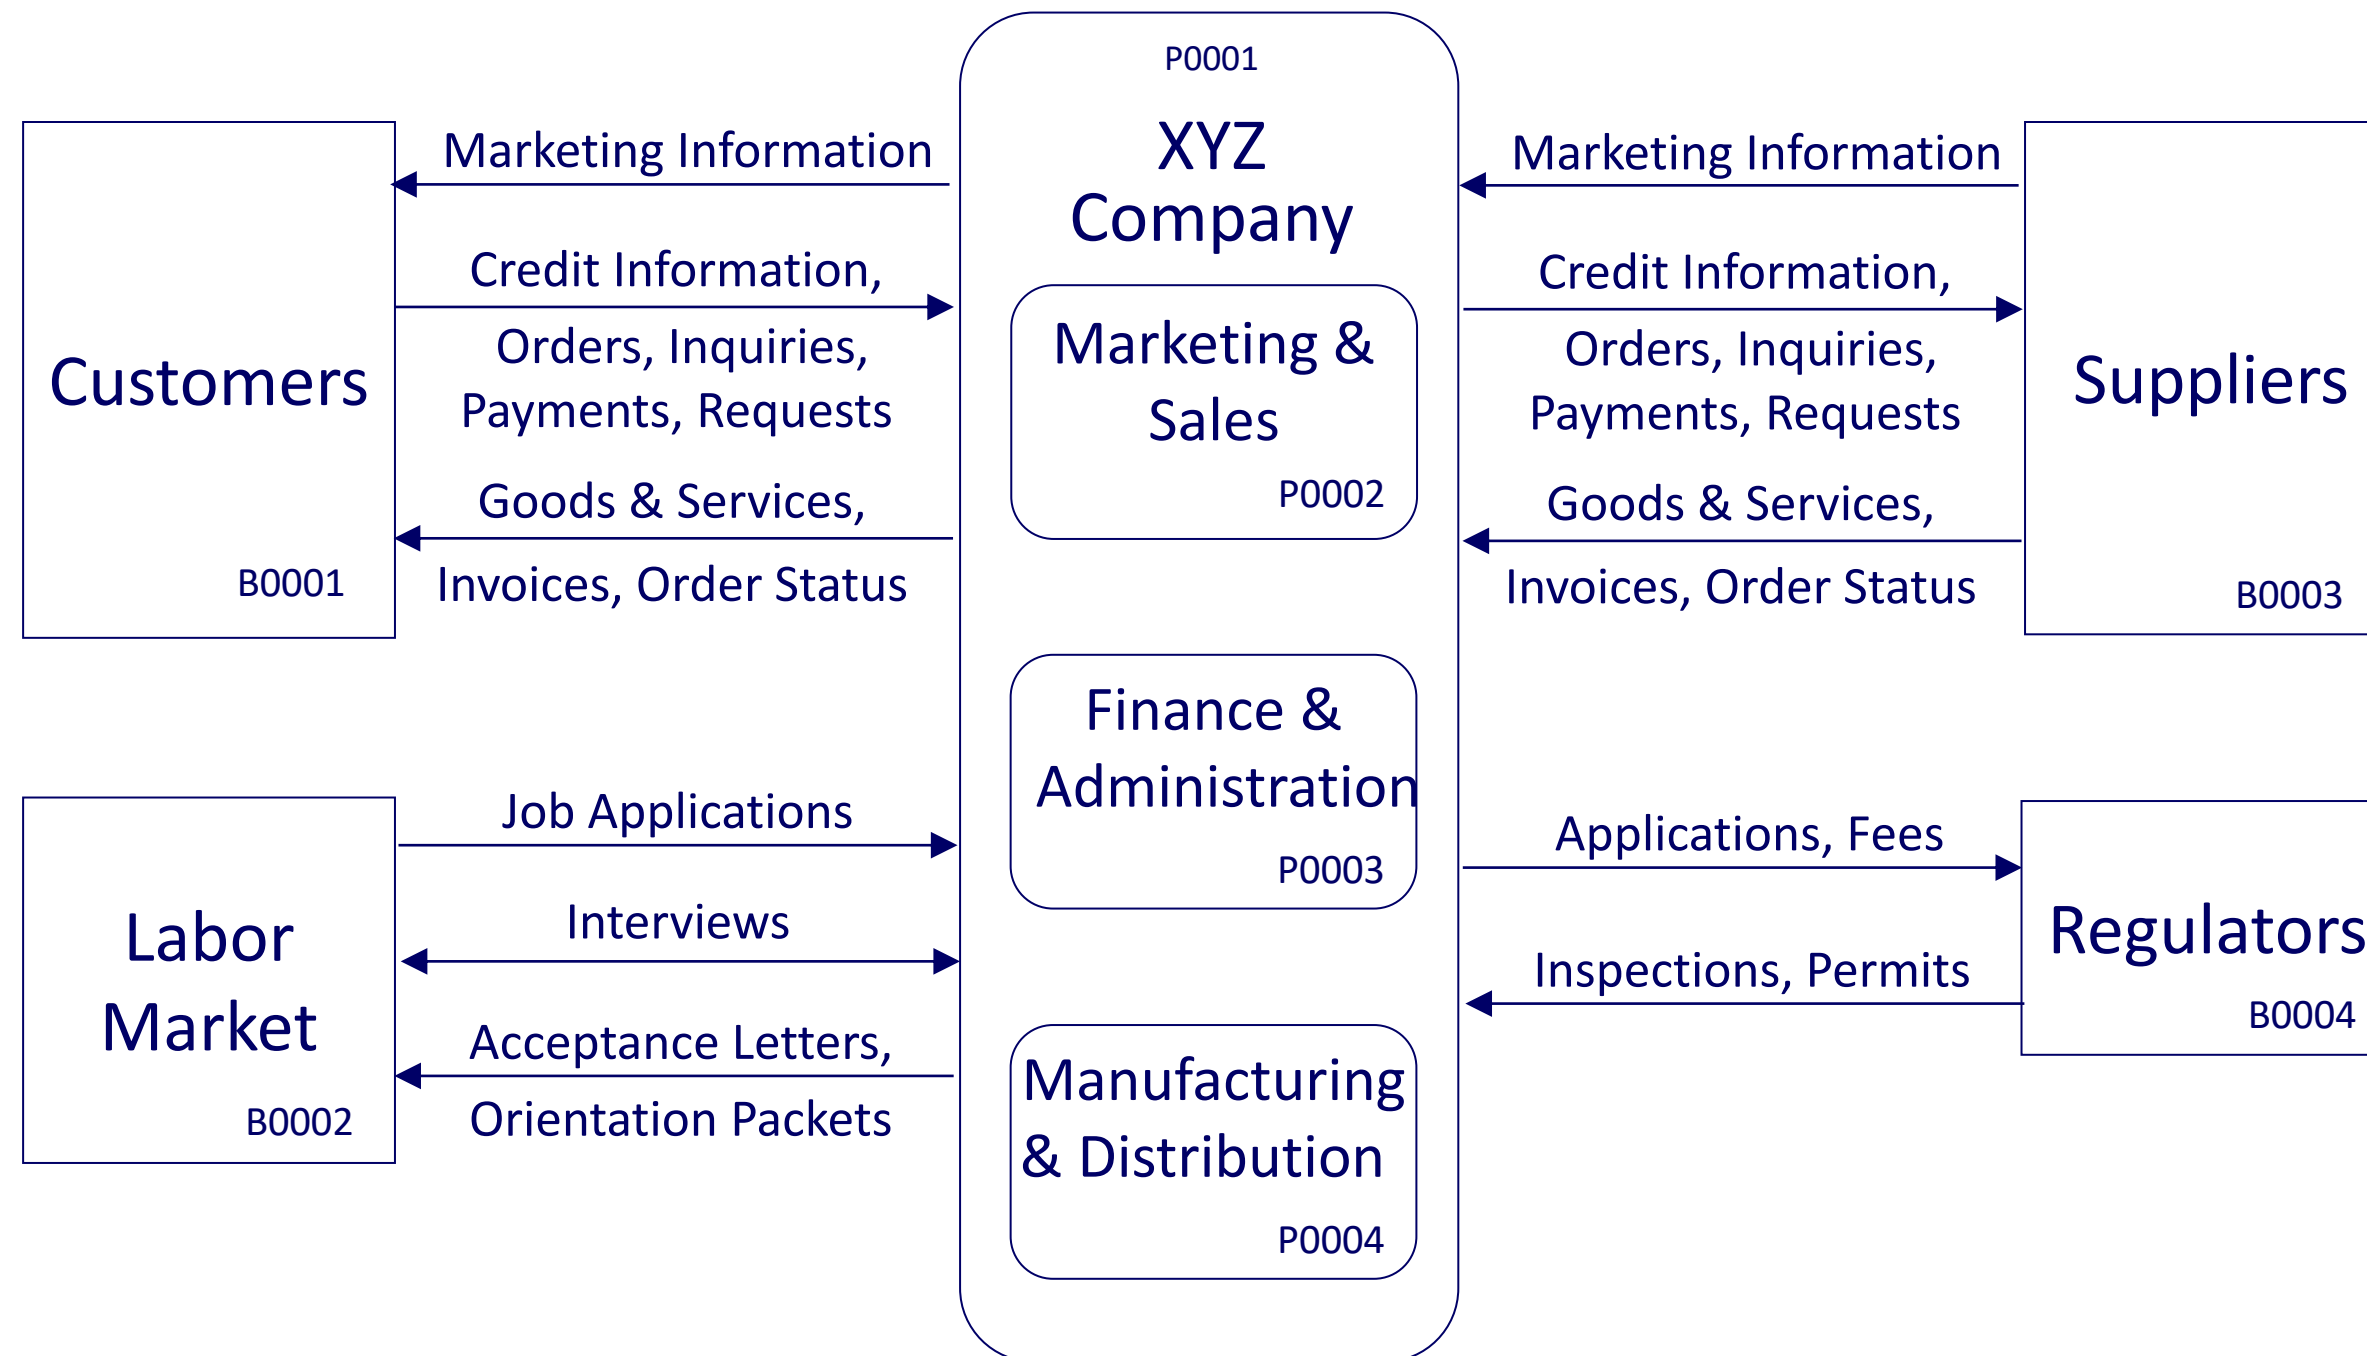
P0001

XYZ Company

Customers

B0001

Marketing Information

Credit Information,

Orders, Inquiries, Payments, Requests

Goods & Services,

Invoices, Order Status

Marketing & Sales

P0002

Marketing Information

Credit Information,

Orders, Inquiries, Payments, Requests

Goods & Services,

Invoices, Order Status

Suppliers

B0003

Labor Market

B0002

Job Applications

Interviews

Acceptance Letters,

Orientation Packets

Finance & Administration

P0003

Applications, Fees

Inspections, Permits

Regulators

B0004

Manufacturing & Distribution

P0004